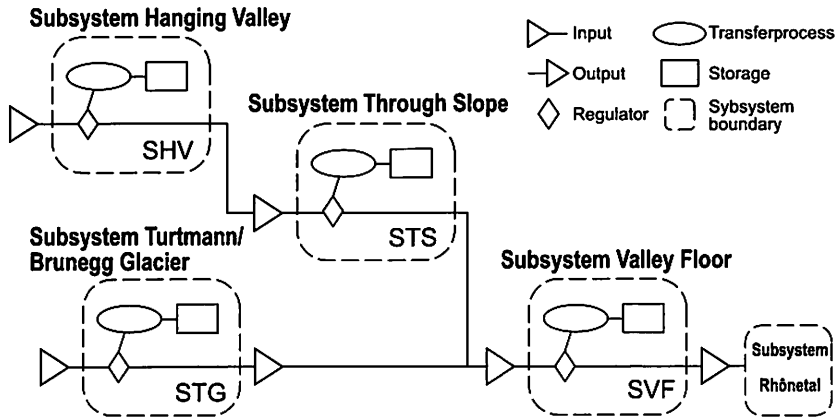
Subsystem Hanging Valley

SHV

Input

Transferprocess

Output

Storage

Regulator

Sybsystem boundary

Subsystem Through Slope

STS

Subsystem Turtmann/ Brunegg Glacier

STG

Subsystem Valley Floor

SVF

Subsystem Rhônetal